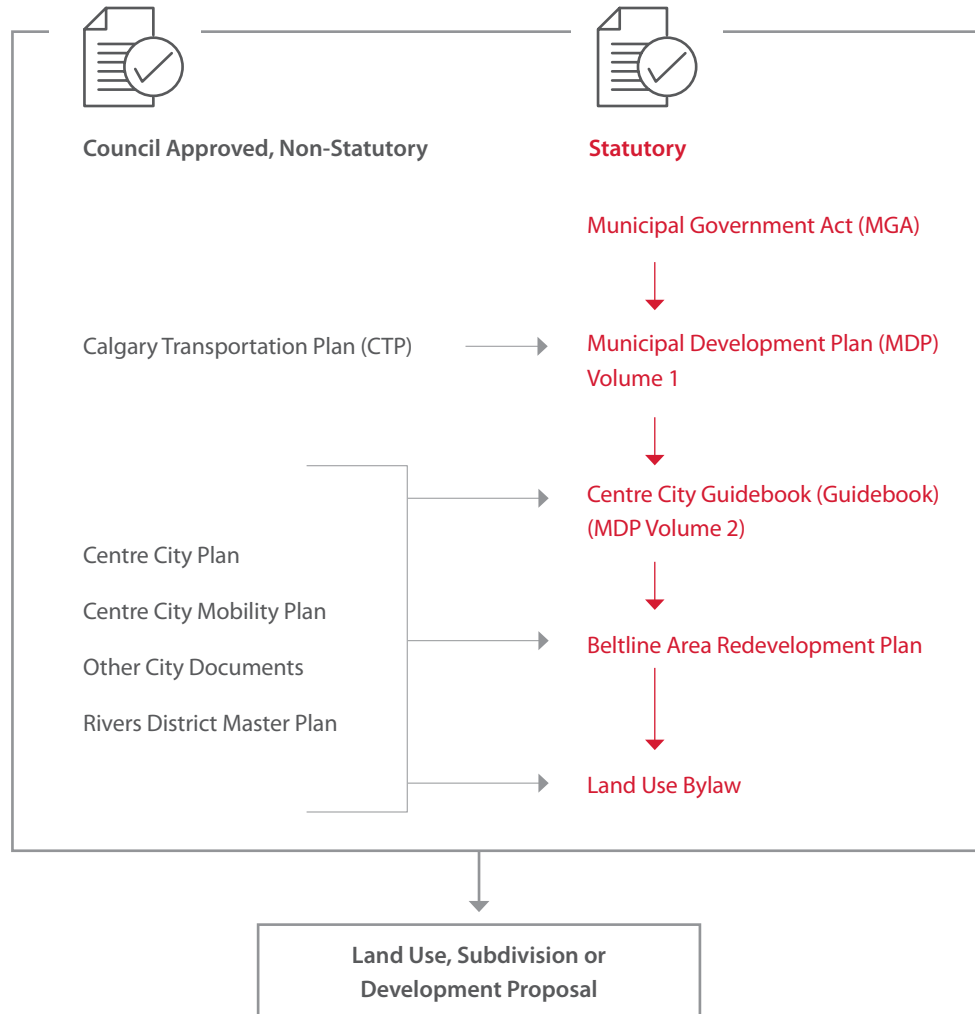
Council Approved, Non-Statutory

Statutory

Municipal Government Act (MGA)

Calgary Transportation Plan (CTP)

Municipal Development Plan (MDP) Volume 1

Centre City Guidebook (Guidebook) (MDP Volume 2)

Centre City Plan

Centre City Mobility Plan

Other City Documents

Rivers District Master Plan

Beltline Area Redevelopment Plan

Land Use Bylaw

Land Use, Subdivision or Development Proposal